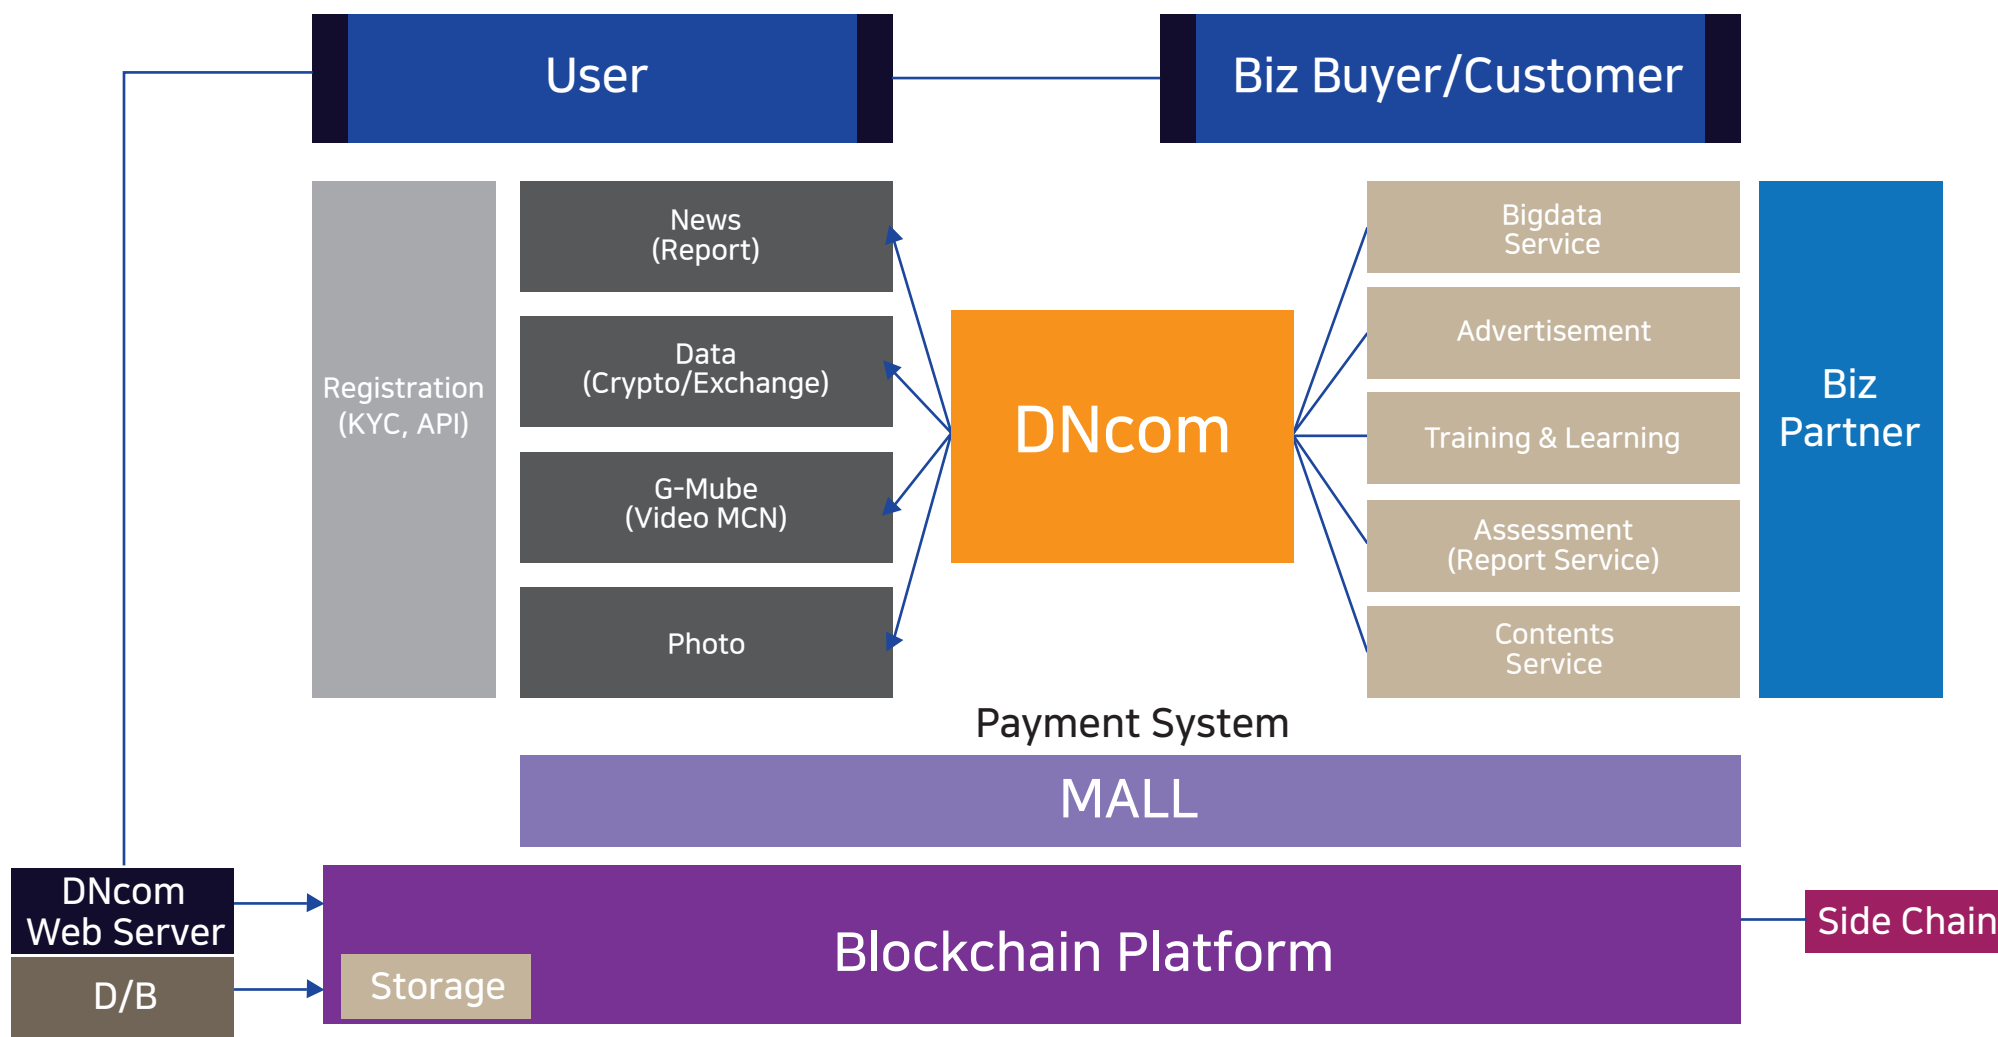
User

Biz Buyer/Customer

Registration
(KYC, API)

News
(Report)

Data
(Crypto/Exchange)

G-Mube
(Video MCN)

Photo

DNcom

Bigdata
Service

Advertisement

Training & Learning

Assessment
(Report Service)

Contents
Service

Biz
Partner

Payment System

MALL

DNcom
Web Server

D/B

Blockchain Platform

Storage

Side Chain